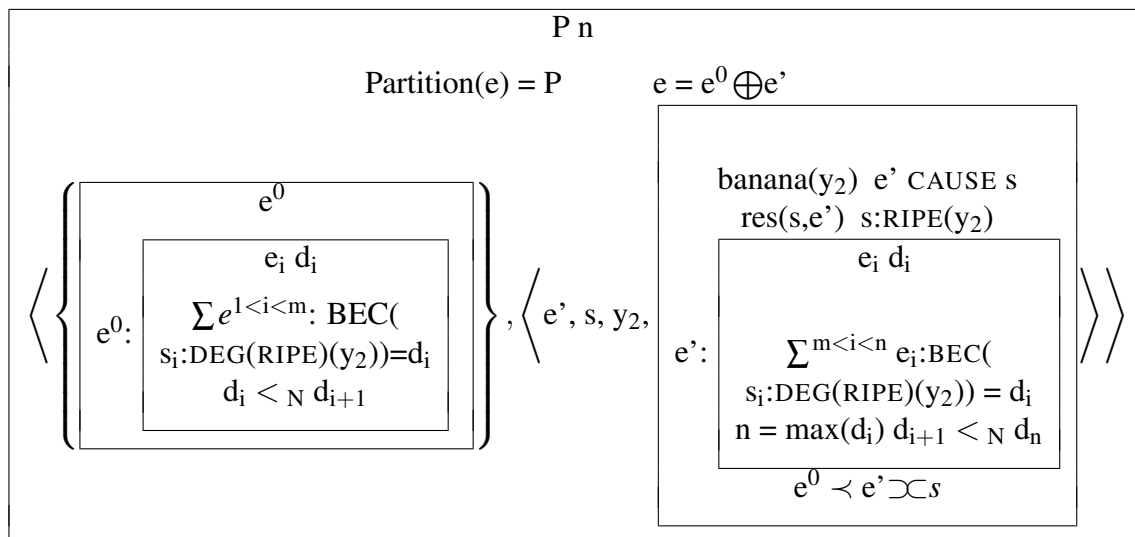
P n

Partition(e) = P $e = e^0 \bigoplus e'$

$\left\langle \left\{ e^0: \begin{array}{c} e^0 \\ e_i\ d_i \\ \sum e^{1<i<m}: \text{BEC}( \\ s_i\text{:DEG(RIPE)}(y_2))=d_i \\ d_i <_N d_{i+1} \end{array} \right\}, \left\langle e', s, y_2, \right. \right.$

banana($y_2$) e' CAUSE s
res(s,e') s:RIPE($y_2$)

e': $e_i$ $d_i$

$\sum^{m<i<n} e_i$:BEC(
$s_i$:DEG(RIPE)($y_2$)) = $d_i$
n = max($d_i$) $d_{i+1} <_N d_n$

$e^0 \prec e' \supset\subset s$ $\rangle\rangle$